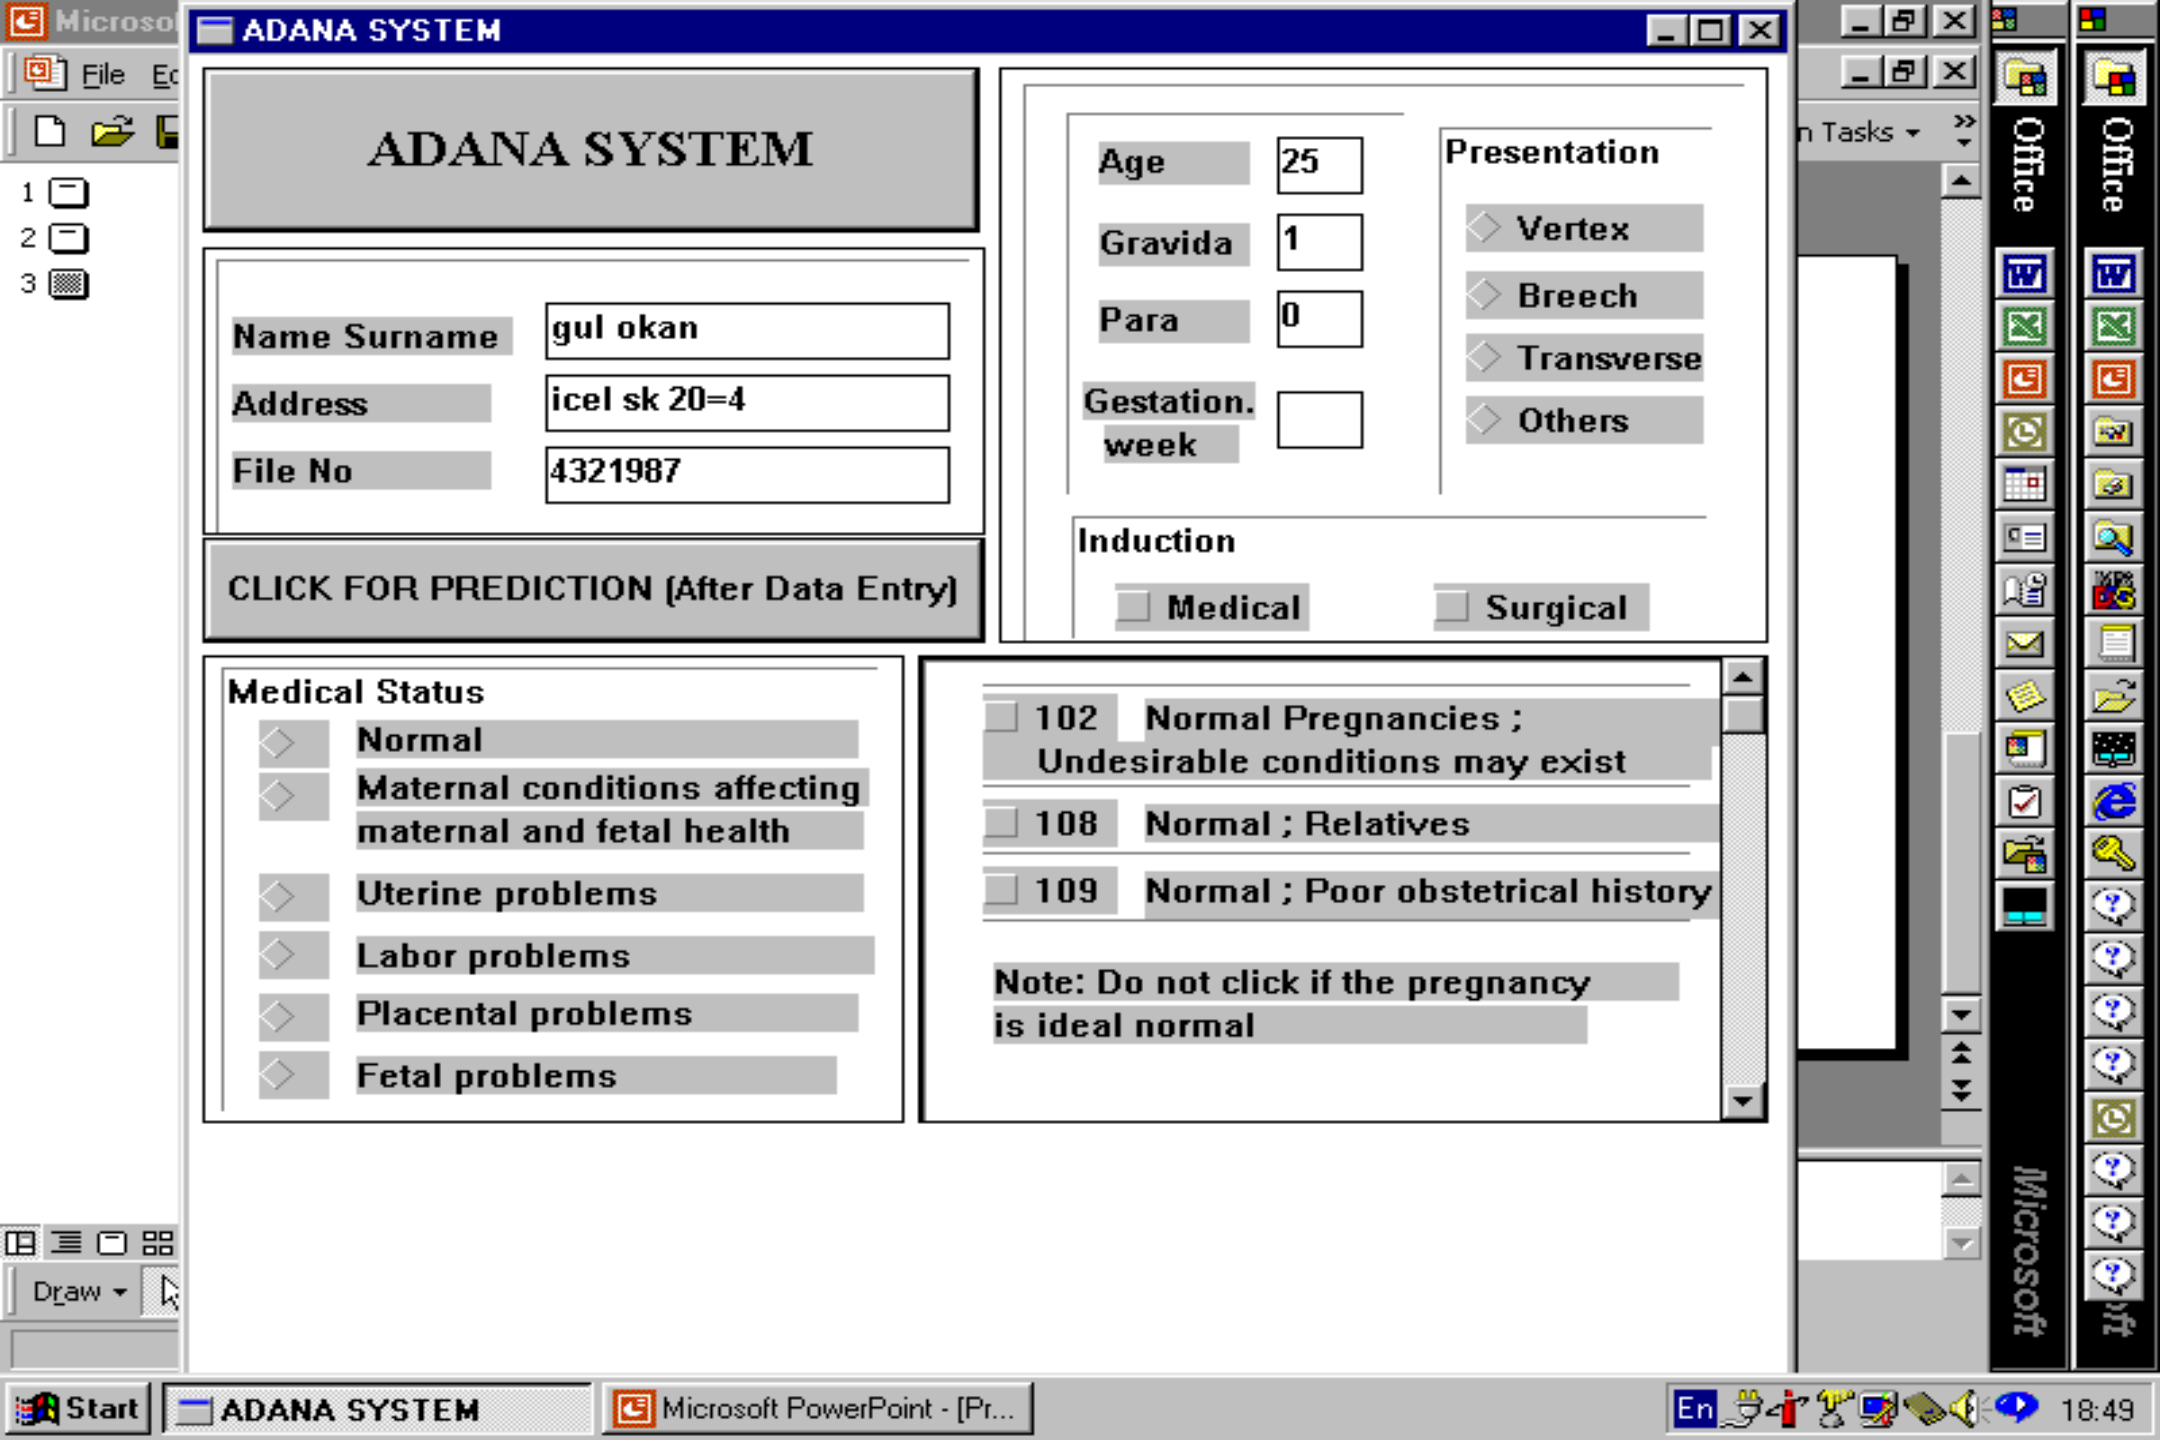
Microsof

File Ed

1
2
3

ADANA SYSTEM

ADANA SYSTEM

Name Surname gul okan
Address icel sk 20=4
File No 4321987

CLICK FOR PREDICTION (After Data Entry)

Age 25
Gravida 1
Para 0
Gestation. week

Presentation
Vertex
Breech
Transverse
Others

Induction
Medical
Surgical

Medical Status
Normal
Maternal conditions affecting maternal and fetal health
Uterine problems
Labor problems
Placental problems
Fetal problems

102 Normal Pregnancies ; Undesirable conditions may exist
108 Normal ; Relatives
109 Normal ; Poor obstetrical history

Note: Do not click if the pregnancy is ideal normal

n Tasks

Office
Office
Microsoft

Draw

Start
ADANA SYSTEM
Microsoft PowerPoint - [Pr...
En
18:49